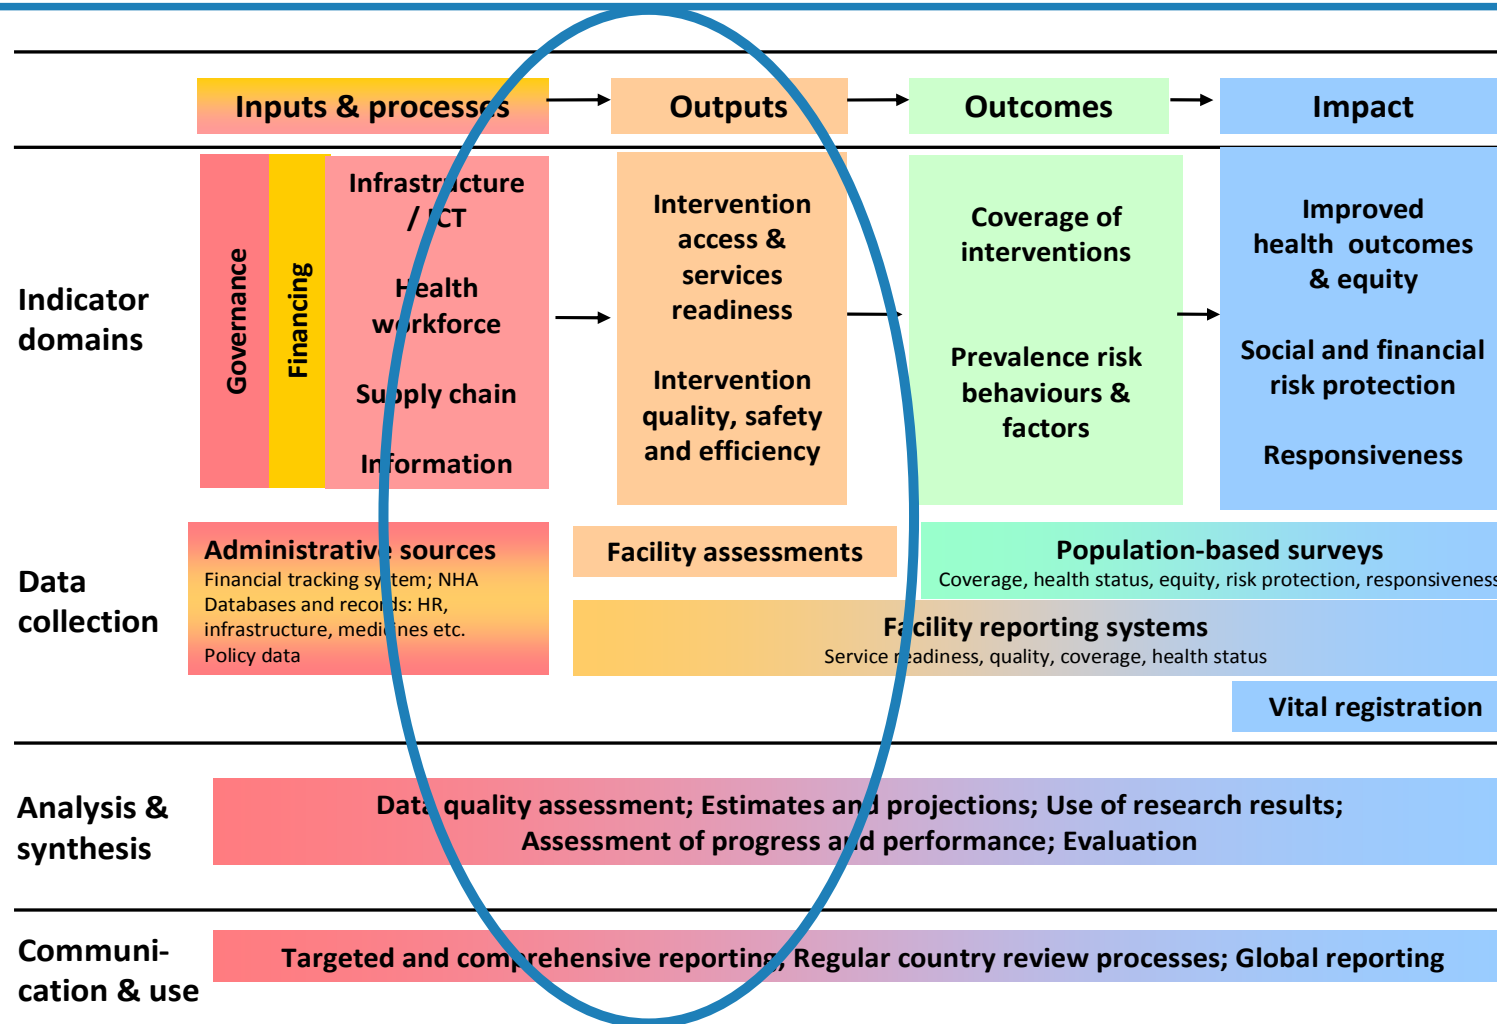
Inputs & processes

Outputs

Outcomes

Impact

Indicator domains

Governance

Financing

Infrastructure / ICT

Health workforce

Supply chain

Information

Intervention access & services readiness

Intervention quality, safety and efficiency

Coverage of interventions

Prevalence risk behaviours & factors

Improved health outcomes & equity

Social and financial risk protection

Responsiveness

Data collection

Administrative sources
Financial tracking system; NHA
Databases and records: HR, infrastructure, medicines etc.
Policy data

Facility assessments

Population-based surveys
Coverage, health status, equity, risk protection, responsiveness

Facility reporting systems
Service readiness, quality, coverage, health status

Vital registration

Analysis & synthesis

Data quality assessment; Estimates and projections; Use of research results;
Assessment of progress and performance; Evaluation

Communi-cation & use

Targeted and comprehensive reporting; Regular country review processes; Global reporting